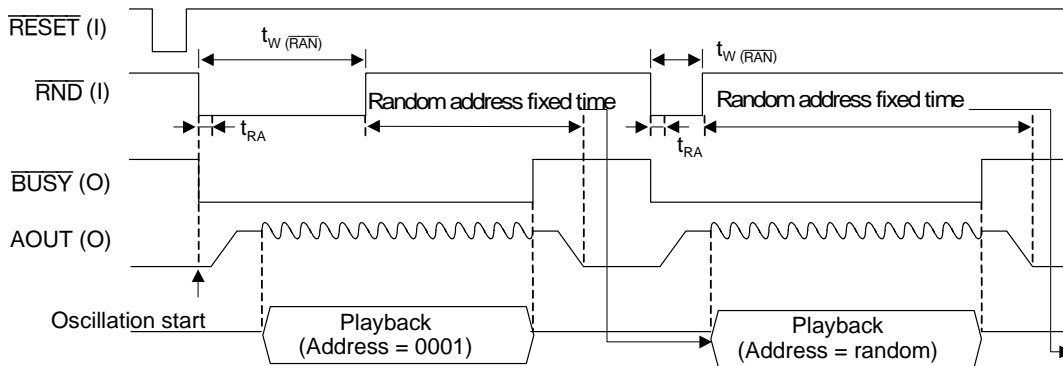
$\overline{RESET}$ (I)

$t_{W\ (\overline{RAN})}$

$t_{W\ (\overline{RAN})}$

$\overline{RND}$ (I)

Random address fixed time

Random address fixed time

$t_{RA}$

$t_{RA}$

$\overline{BUSY}$ (O)

AOUT (O)

Oscillation start

Playback (Address = 0001)

Playback (Address = random)